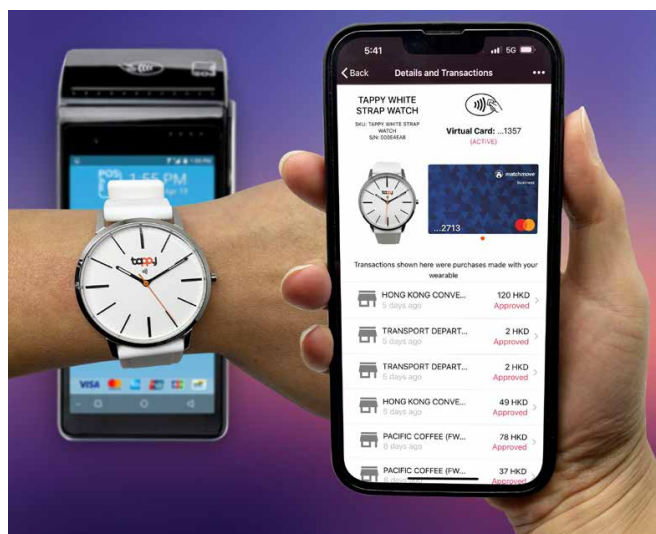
5:41
5G
Back
Details and Transactions
TAPPY WHITE STRAP WATCH
SKU: TAPPY WHITE STRAP WATCH
S/N: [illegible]
Virtual Card: ...1357
(ACTIVE)
matchmove
...2713
Transactions shown here were purchases made with your wearable
HONG KONG CONVE...
5 days ago
120 HKD
Approved
TRANSPORT DEPART...
5 days ago
2 HKD
Approved
TRANSPORT DEPART...
5 days ago
2 HKD
Approved
HONG KONG CONVE...
5 days ago
49 HKD
Approved
PACIFIC COFFEE (FW...
6 days ago
78 HKD
Approved
PACIFIC COFFEE (FW...
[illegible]
37 HKD
Approved
tappy
POS
1:55 PM
VISA